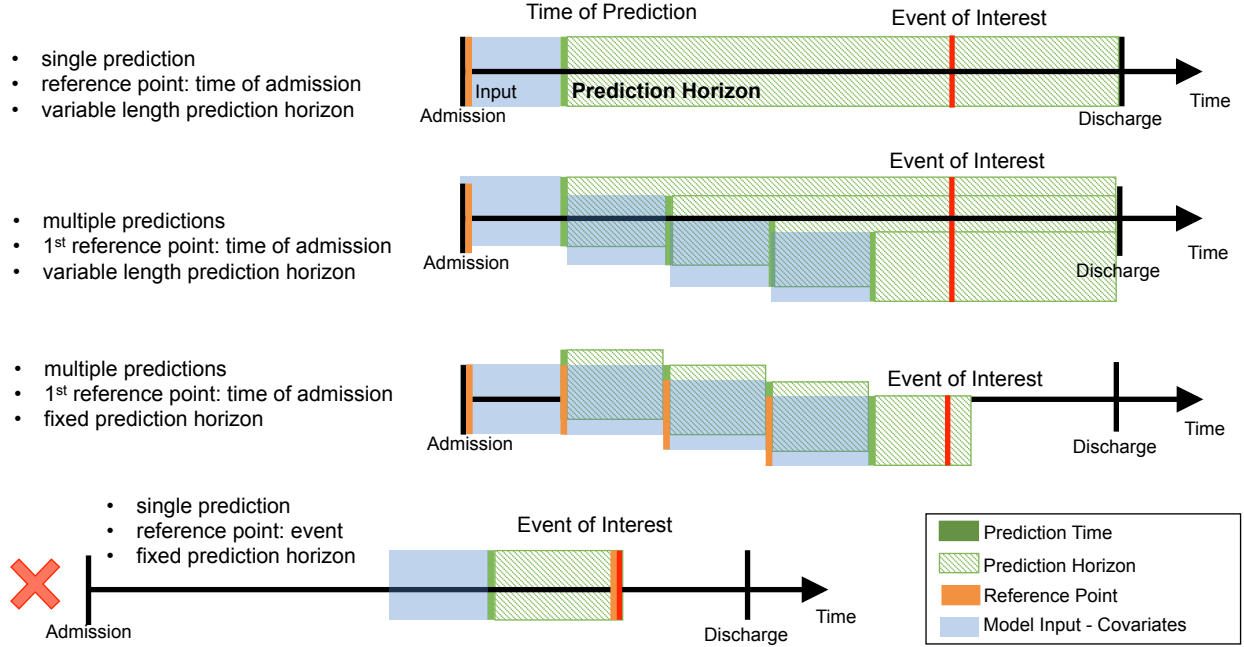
• single prediction
• reference point: time of admission
• variable length prediction horizon

Time of Prediction

Event of Interest

Input

Prediction Horizon

Time

Admission

Discharge

• multiple predictions
• 1$^{st}$ reference point: time of admission
• variable length prediction horizon

Event of Interest

Time

Admission

Discharge

• multiple predictions
• 1$^{st}$ reference point: time of admission
• fixed prediction horizon

Event of Interest

Time

Admission

Discharge

• single prediction
• reference point: event
• fixed prediction horizon

Event of Interest

Time

Admission

Discharge

Prediction Time
Prediction Horizon
Reference Point
Model Input - Covariates